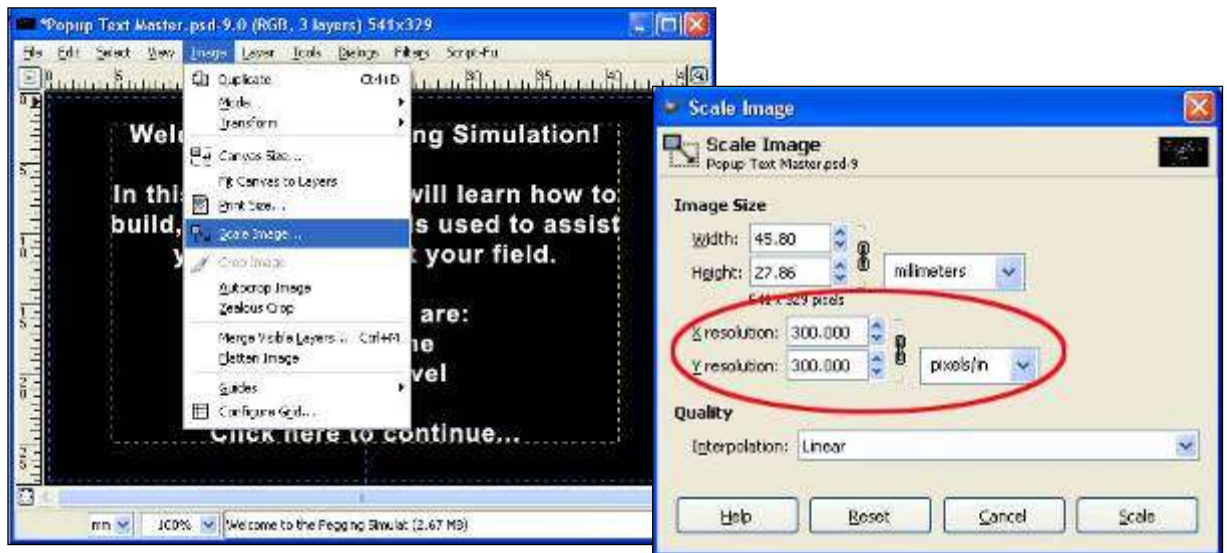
*Popup Text Master.psd-9.0 (RGB, 3 layers) 541x329

File Edit Select View Image Layer Tools Dialogs Filters Script-Fu

Duplicate Ctrl+D
Mode
Transform
Canvas Size...
Fit Canvas to Layers
Print Size...
Scale Image...
Crop Image
Autocrop Image
Zealous Crop
Merge Visible Layers... Ctrl+M
Flatten Image
Guides
Configure Grid...

Welc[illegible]ng Simulation!

In thi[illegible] will learn how to build,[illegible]s used to assist y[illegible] your field.

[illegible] are:
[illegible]ne
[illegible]vel

Click here to continue...

mm 100% Welcome to the Pegging Simulat (2.67 MB)

Scale Image

Scale Image
Popup Text Master.psd-9

Image Size
Width: 45.80
Height: 27.86 millimeters
541 x 329 pixels
X resolution: 300.000
Y resolution: 300.000 pixels/in

Quality
Interpolation: Linear

Help Reset Cancel Scale